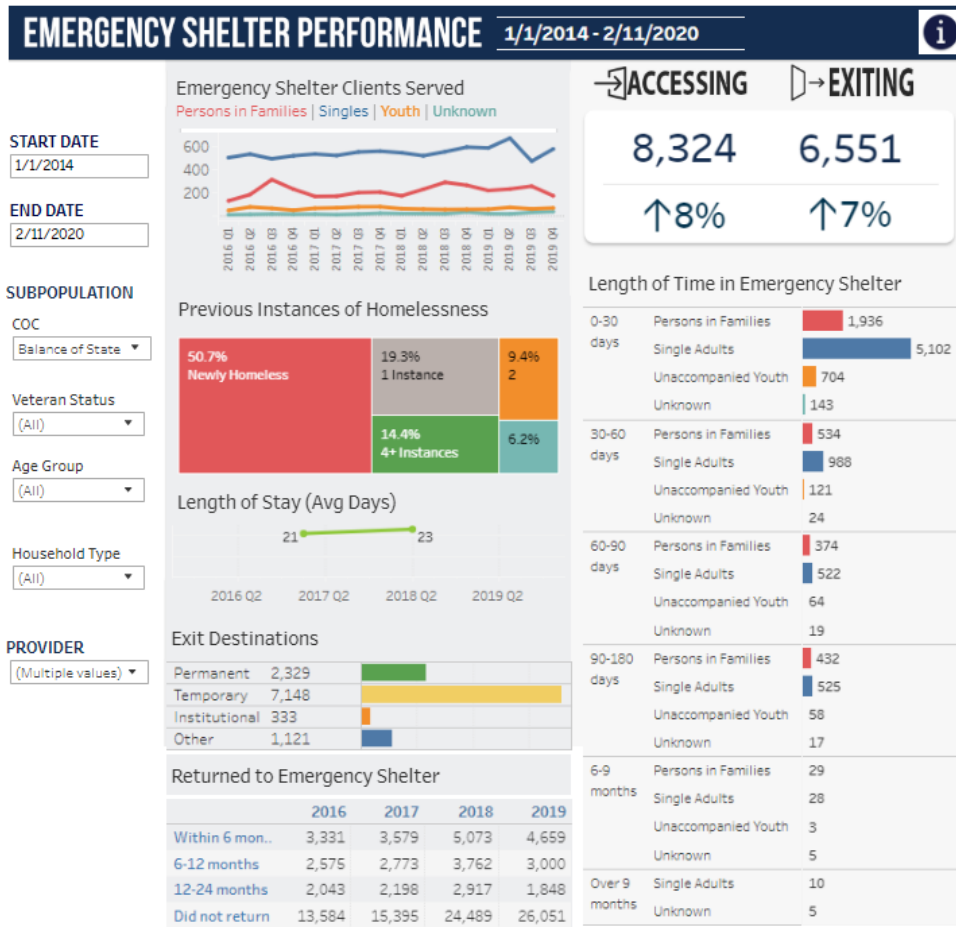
EMERGENCY SHELTER PERFORMANCE 1/1/2014 - 2/11/2020

START DATE
1/1/2014

END DATE
2/11/2020

SUBPOPULATION

COC
Balance of State

Veteran Status
(All)

Age Group
(All)

Household Type
(All)

PROVIDER
(Multiple values)

Emergency Shelter Clients Served
Persons in Families | Singles | Youth | Unknown

600
400
200

2016 Q1 2016 Q2 2016 Q3 2016 Q4 2017 Q1 2017 Q2 2017 Q3 2017 Q4 2018 Q1 2018 Q2 2018 Q3 2018 Q4 2019 Q1 2019 Q2 2019 Q3 2019 Q4

Previous Instances of Homelessness

50.7%
Newly Homeless

19.3%
1 Instance

9.4%
2

14.4%
4+ Instances

6.2%

Length of Stay (Avg Days)

21 23

2016 Q2 2017 Q2 2018 Q2 2019 Q2

Exit Destinations

| Permanent | 2,329 |
|---|---|
| Temporary | 7,148 |
| Institutional | 333 |
| Other | 1,121 |

Returned to Emergency Shelter

| | 2016 | 2017 | 2018 | 2019 |
|---|---|---|---|---|
| Within 6 mon.. | 3,331 | 3,579 | 5,073 | 4,659 |
| 6-12 months | 2,575 | 2,773 | 3,762 | 3,000 |
| 12-24 months | 2,043 | 2,198 | 2,917 | 1,848 |
| Did not return | 13,584 | 15,395 | 24,489 | 26,051 |

ACCESSING EXITING

8,324 6,551

↑8% ↑7%

Length of Time in Emergency Shelter

| 0-30 days | Persons in Families | 1,936 |
|---|---|---|
| | Single Adults | 5,102 |
| | Unaccompanied Youth | 704 |
| | Unknown | 143 |
| 30-60 days | Persons in Families | 534 |
| | Single Adults | 988 |
| | Unaccompanied Youth | 121 |
| | Unknown | 24 |
| 60-90 days | Persons in Families | 374 |
| | Single Adults | 522 |
| | Unaccompanied Youth | 64 |
| | Unknown | 19 |
| 90-180 days | Persons in Families | 432 |
| | Single Adults | 525 |
| | Unaccompanied Youth | 58 |
| | Unknown | 17 |
| 6-9 months | Persons in Families | 29 |
| | Single Adults | 28 |
| | Unaccompanied Youth | 3 |
| | Unknown | 5 |
| Over 9 months | Single Adults | 10 |
| | Unknown | 5 |